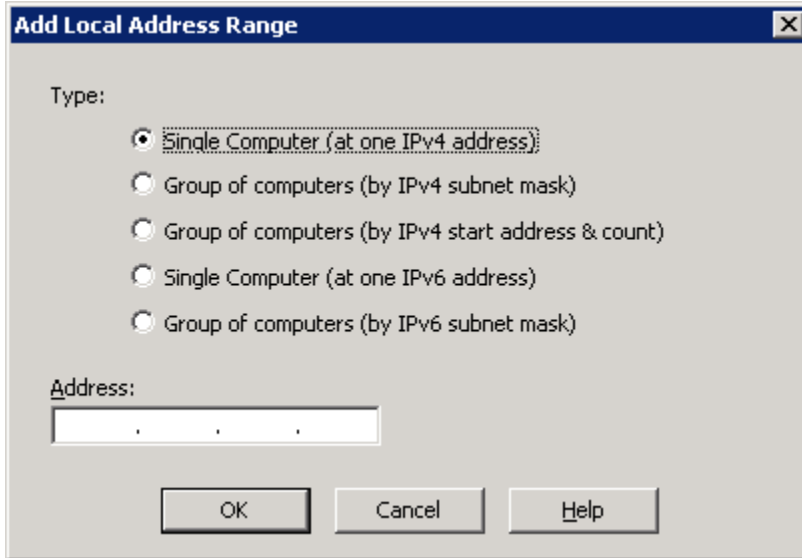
Add Local Address Range

Type:

Single Computer (at one IPv4 address)

Group of computers (by IPv4 subnet mask)

Group of computers (by IPv4 start address & count)

Single Computer (at one IPv6 address)

Group of computers (by IPv6 subnet mask)

Address:

. . .

OK

Cancel

Help